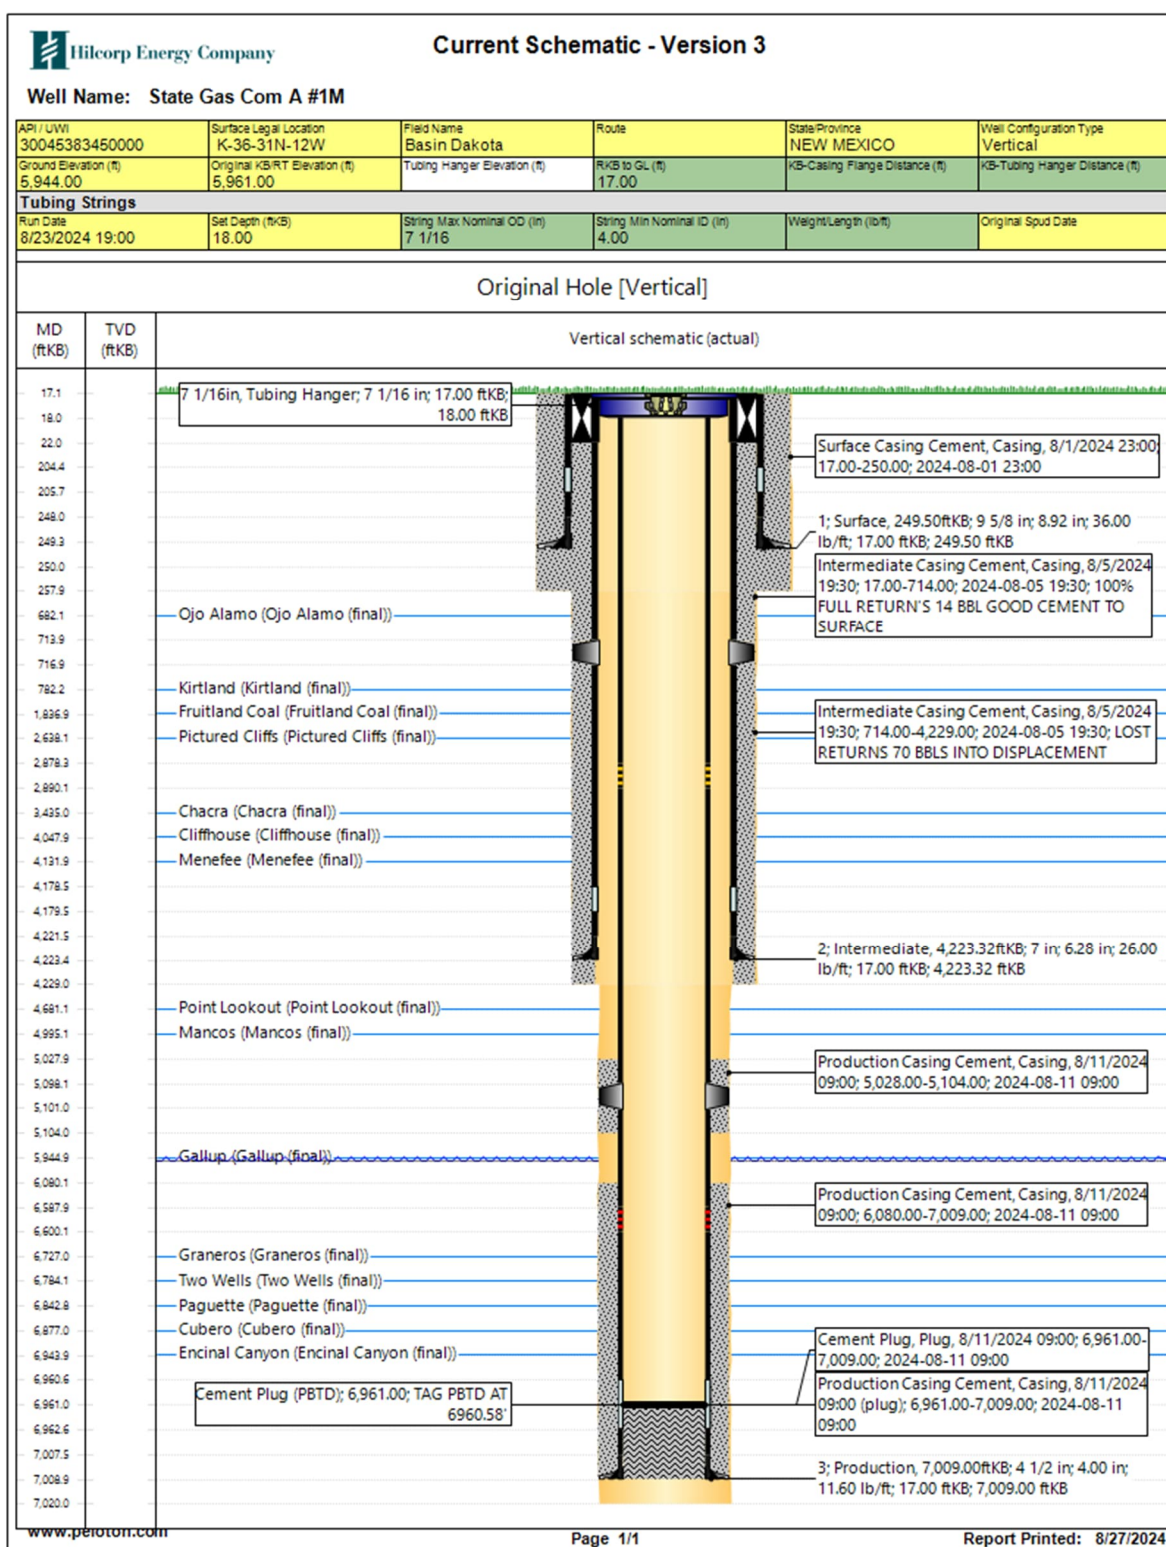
Hilcorp Energy Company

Current Schematic - Version 3

Well Name: State Gas Com A #1M

| API / UWI | Surface Legal Location | Field Name | Route | State/Province | Well Configuration Type |
|---|---|---|---|---|---|
| 30045383450000 | K-36-31N-12W | Basin Dakota | | NEW MEXICO | Vertical |
| Ground Elevation (ft) | Original KB/RT Elevation (ft) | Tubing Hanger Elevation (ft) | RKB to GL (ft) | KB-Casing Flange Distance (ft) | KB-Tubing Hanger Distance (ft) |
| 5,944.00 | 5,961.00 | | 17.00 | | |

Tubing Strings

| Run Date | Set Depth (ftKB) | String Max Nominal OD (in) | String Min Nominal ID (in) | Weight/Length (lb/ft) | Original Spud Date |
|---|---|---|---|---|---|
| 8/23/2024 19:00 | 18.00 | 7 1/16 | 4.00 | | |

Original Hole [Vertical]

MD (ftKB)
TVD (ftKB)
Vertical schematic (actual)

17.1
18.0
22.0
204.4
205.7
248.0
249.3
250.0
257.9
682.1
713.9
716.9
782.2
1,836.9
2,638.1
2,878.3
2,890.1
3,435.0
4,047.9
4,131.9
4,178.5
4,179.5
4,221.5
4,223.4
4,229.0
4,681.1
4,995.1
5,027.9
5,098.1
5,101.0
5,104.0
5,944.9
6,080.1
6,587.9
6,600.1
6,727.0
6,784.1
6,842.8
6,877.0
6,943.9
6,960.6
6,961.0
6,962.6
7,007.5
7,008.9
7,020.0

7 1/16in, Tubing Hanger; 7 1/16 in; 17.00 ftKB; 18.00 ftKB

Surface Casing Cement, Casing, 8/1/2024 23:00; 17.00-250.00; 2024-08-01 23:00

1; Surface, 249.50ftKB; 9 5/8 in; 8.92 in; 36.00 lb/ft; 17.00 ftKB; 249.50 ftKB

Intermediate Casing Cement, Casing, 8/5/2024 19:30; 17.00-714.00; 2024-08-05 19:30; 100% FULL RETURN'S 14 BBL GOOD CEMENT TO SURFACE

Ojo Alamo (Ojo Alamo (final))
Kirtland (Kirtland (final))
Fruitland Coal (Fruitland Coal (final))
Pictured Cliffs (Pictured Cliffs (final))

Intermediate Casing Cement, Casing, 8/5/2024 19:30; 714.00-4,229.00; 2024-08-05 19:30; LOST RETURNS 70 BBLS INTO DISPLACEMENT

Chacra (Chacra (final))
Cliffhouse (Cliffhouse (final))
Menefee (Menefee (final))

2; Intermediate, 4,223.32ftKB; 7 in; 6.28 in; 26.00 lb/ft; 17.00 ftKB; 4,223.32 ftKB

Point Lookout (Point Lookout (final))
Mancos (Mancos (final))

Production Casing Cement, Casing, 8/11/2024 09:00; 5,028.00-5,104.00; 2024-08-11 09:00

Gallup (Gallup (final))

Production Casing Cement, Casing, 8/11/2024 09:00; 6,080.00-7,009.00; 2024-08-11 09:00

Graneros (Graneros (final))
Two Wells (Two Wells (final))
Paguette (Paguette (final))
Cubero (Cubero (final))
Encinal Canyon (Encinal Canyon (final))

Cement Plug, Plug, 8/11/2024 09:00; 6,961.00-7,009.00; 2024-08-11 09:00

Cement Plug (PBTD); 6,961.00; TAG PBTD AT 6960.58'

Production Casing Cement, Casing, 8/11/2024 09:00 (plug); 6,961.00-7,009.00; 2024-08-11 09:00

3; Production, 7,009.00ftKB; 4 1/2 in; 4.00 in; 11.60 lb/ft; 17.00 ftKB; 7,009.00 ftKB

www.peloton.com
Page 1/1
Report Printed: 8/27/2024